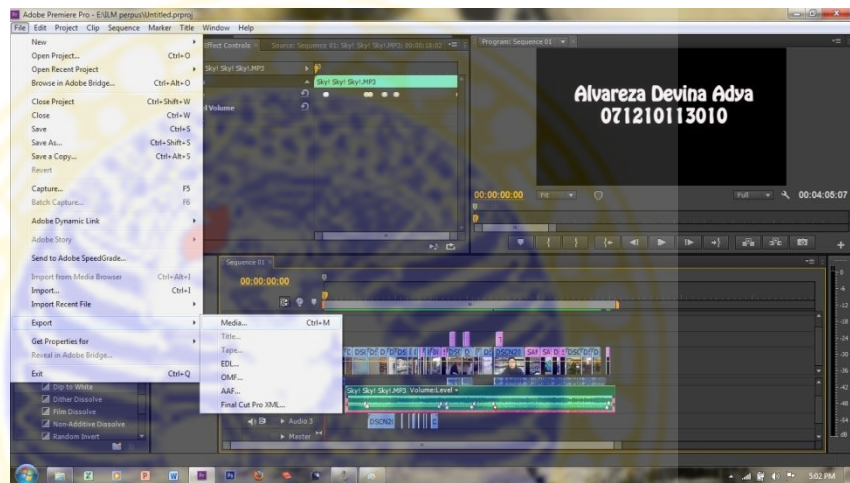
Adobe Premiere Pro - E:\ILM perpus\Untitled.prproj

File Edit Project Clip Sequence Marker Title Window Help

New
Open Project... Ctrl+O
Open Recent Project
Browse in Adobe Bridge... Ctrl+Alt+O
Close Project Ctrl+Shift+W
Close Ctrl+W
Save Ctrl+S
Save As... Ctrl+Shift+S
Save a Copy... Ctrl+Alt+S
Revert
Capture... F5
Batch Capture... F6
Adobe Dynamic Link
Adobe Story
Send to Adobe SpeedGrade...
Import from Media Browser Ctrl+Alt+I
Import... Ctrl+I
Import Recent File
Export
Get Properties for
Reveal in Adobe Bridge...
Exit Ctrl+Q

Media... Ctrl+M
Title...
Tape...
EDL...
OMF...
AAF...
Final Cut Pro XML...

Effect Controls
Source: Sequence 01: Sky! Sky! Sky!.MP3: 00:00:18:02
Sky! Sky! Sky!.MP3
Sky! Sky! Sky!.MP3
Volume

Program: Sequence 01

Alvareza Devina Adya
071210113010

00:00:00:00
Fit
Full
00:04:05:07

Sequence 01
00:00:00:00

Sky! Sky! Sky!.MP3 Volume:Level
Audio 3
Master
DSCN2

Dip to White
Dither Dissolve
Film Dissolve
Non-Additive Dissolve
Random Invert

5:02 PM